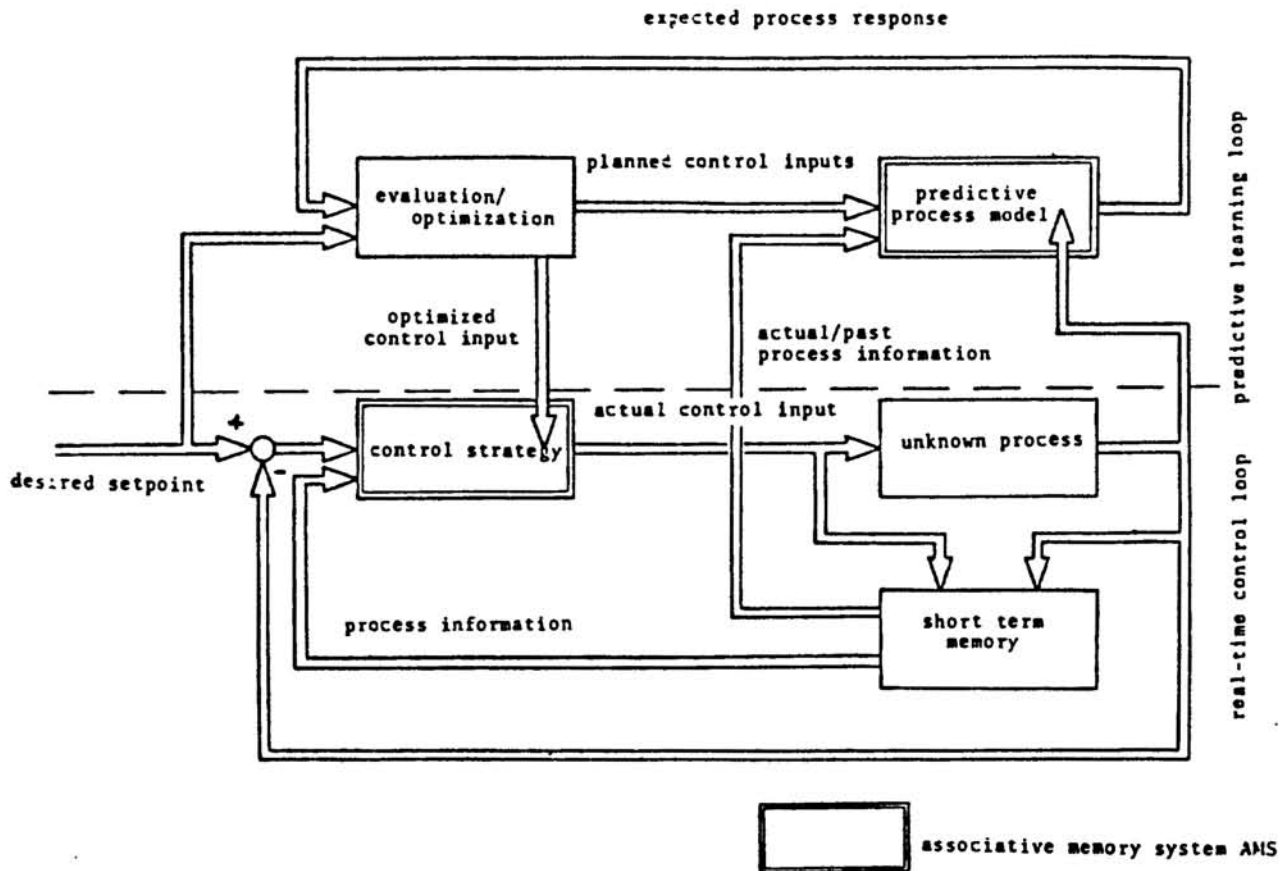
expected process response

planned control inputs

evaluation/ optimization

predictive process model

predictive learning loop

optimized control input

actual/past process information

+

-

control strategy

actual control input

unknown process

desired setpoint

real-time control loop

process information

short term memory

associative memory system AMS